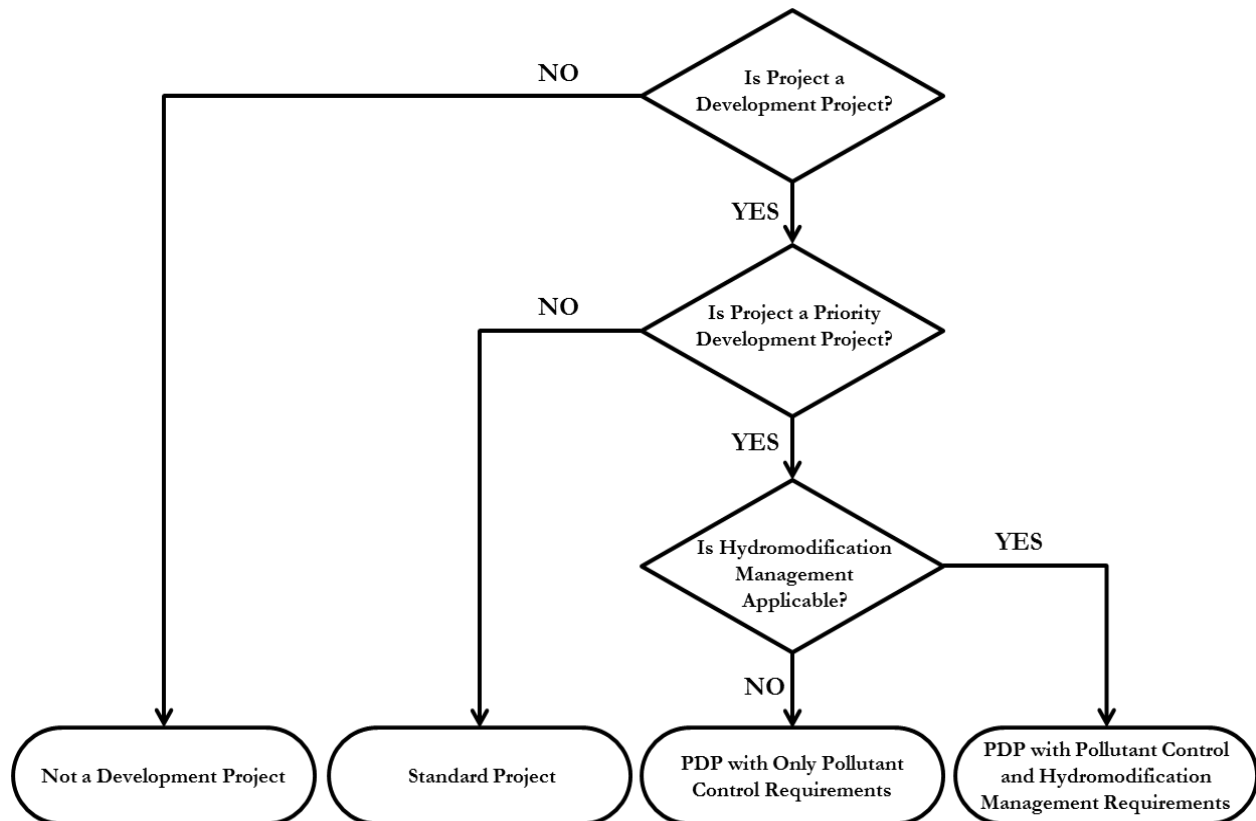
Is Project a Development Project?

NO

YES

Is Project a Priority Development Project?

NO

YES

Is Hydromodification Management Applicable?

YES

NO

Not a Development Project

Standard Project

PDP with Only Pollutant Control Requirements

PDP with Pollutant Control and Hydromodification Management Requirements